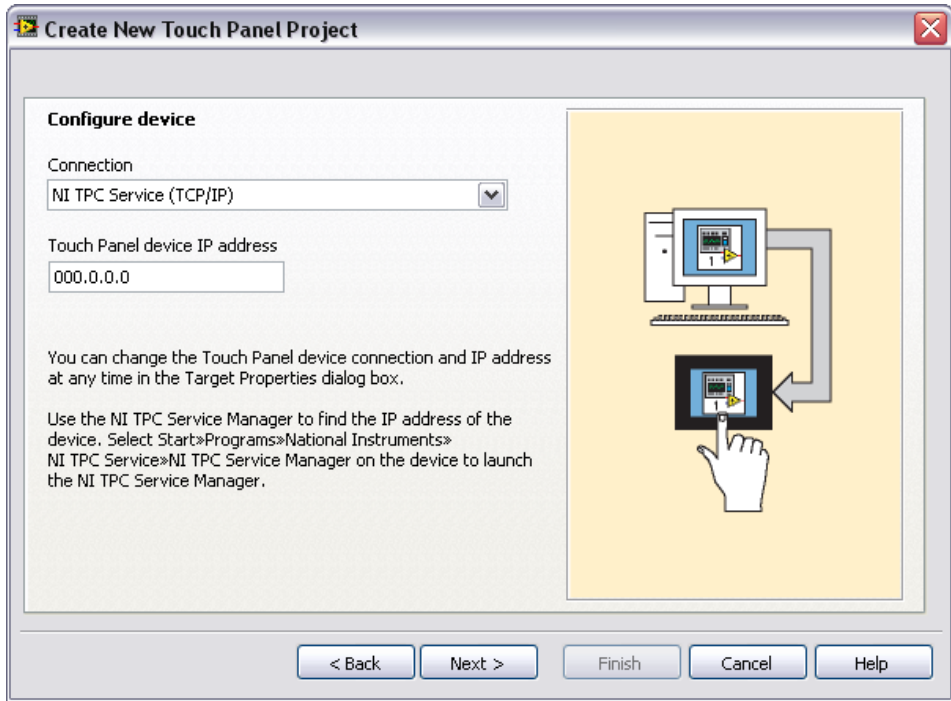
Create New Touch Panel Project

Configure device

Connection

NI TPC Service (TCP/IP)

Touch Panel device IP address

000.0.0.0

You can change the Touch Panel device connection and IP address at any time in the Target Properties dialog box.

Use the NI TPC Service Manager to find the IP address of the device. Select Start»Programs»National Instruments» NI TPC Service»NI TPC Service Manager on the device to launch the NI TPC Service Manager.

1

1

< Back

Next >

Finish

Cancel

Help